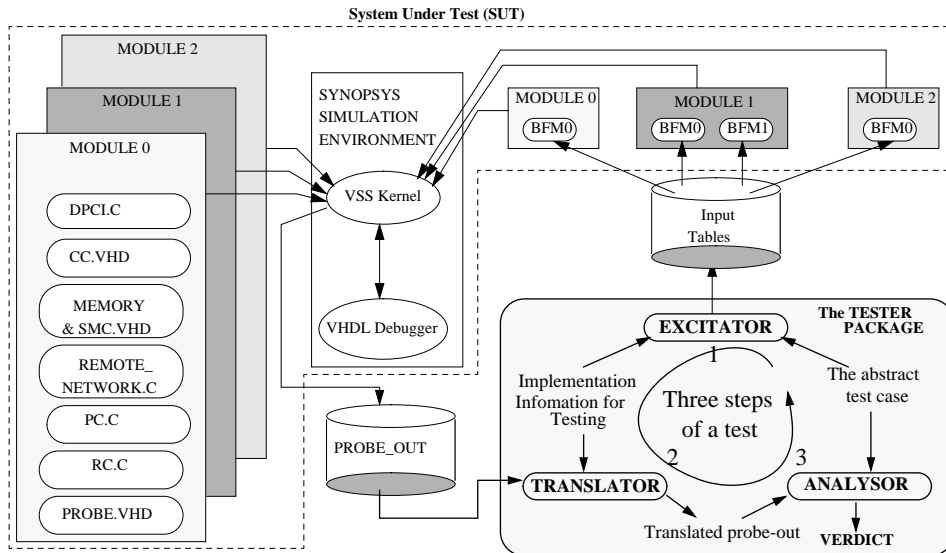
System Under Test (SUT)

MODULE 2

MODULE 1

MODULE 0

DPCI.C

CC.VHD

MEMORY & SMC.VHD

REMOTE_ NETWORK.C

PC.C

RC.C

PROBE.VHD

SYNOPSYS SIMULATION ENVIRONMENT

VSS Kernel

VHDL Debugger

MODULE 0

BFM0

MODULE 1

BFM0

BFM1

MODULE 2

BFM0

Input Tables

The TESTER PACKAGE

EXCITATOR

1

Implementation Infomation for Testing

Three steps of a test

The abstract test case

2

3

PROBE_OUT

TRANSLATOR

ANALYSOR

Translated probe-out

VERDICT